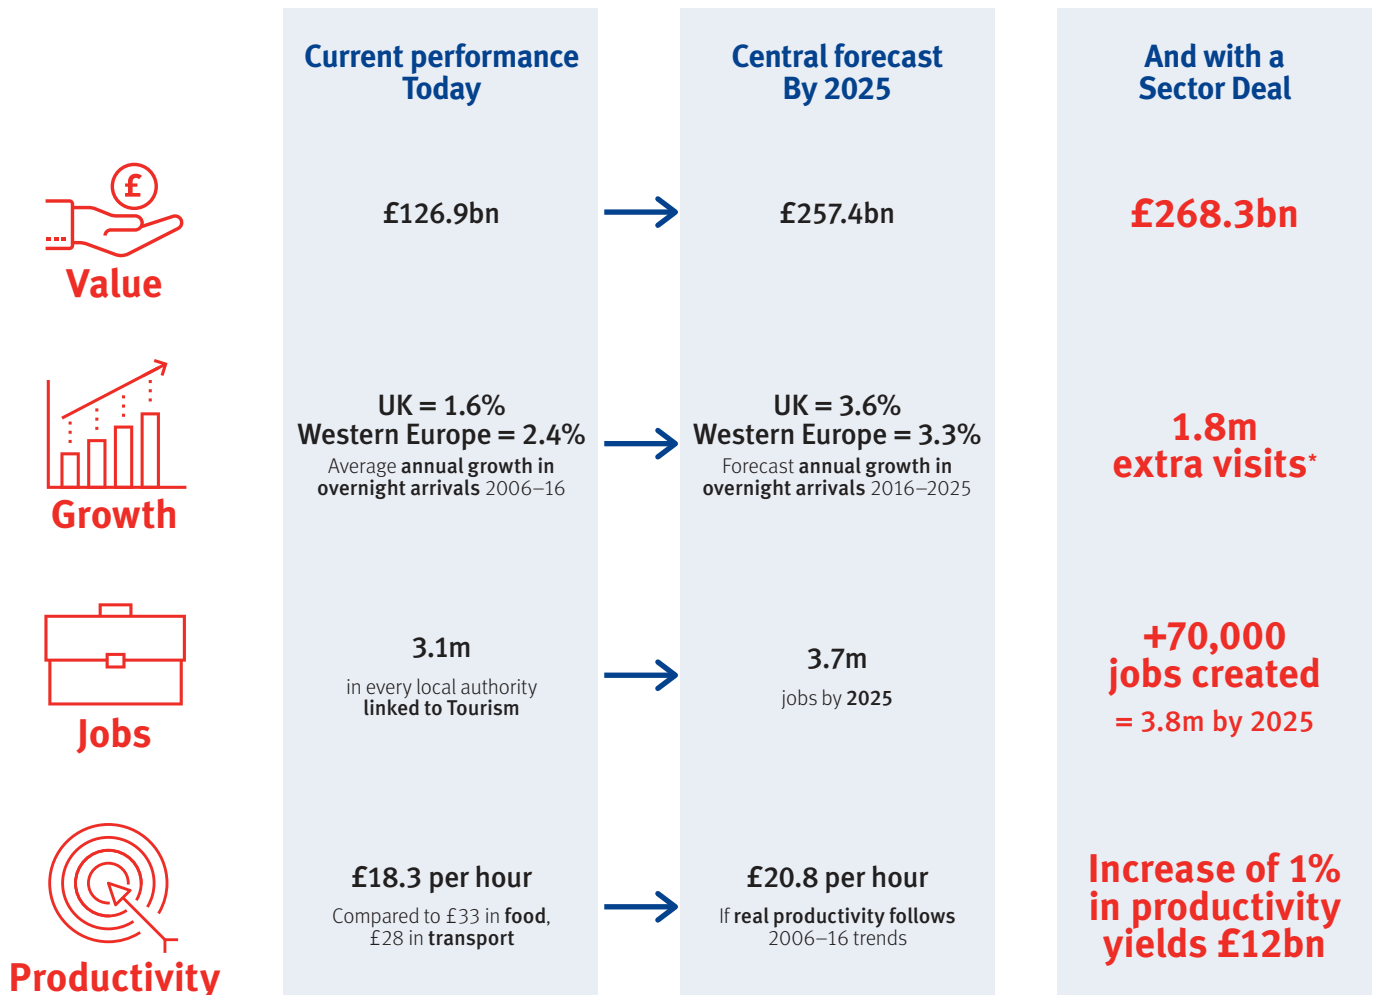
| | Current performance Today | Central forecast By 2025 | And with a Sector Deal |
|---|---|---|---|
| £ Value | £126.9bn | £257.4bn | £268.3bn |
| Growth | UK = 1.6% Western Europe = 2.4% Average annual growth in overnight arrivals 2006–16 | UK = 3.6% Western Europe = 3.3% Forecast annual growth in overnight arrivals 2016–2025 | 1.8m extra visits* |
| Jobs | 3.1m in every local authority linked to Tourism | 3.7m jobs by 2025 | +70,000 jobs created = 3.8m by 2025 |
| Productivity | £18.3 per hour Compared to £33 in food, £28 in transport | £20.8 per hour If real productivity follows 2006–16 trends | Increase of 1% in productivity yields £12bn |